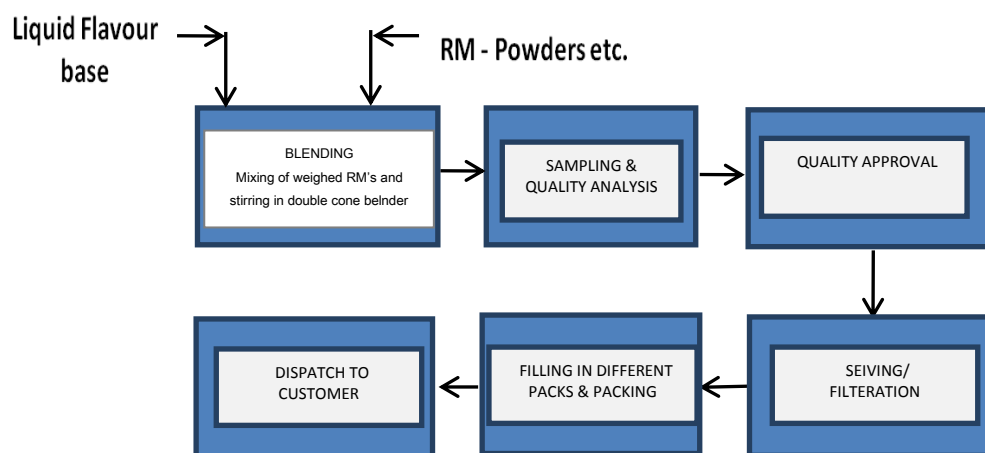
Liquid Flavour base

RM - Powders etc.

BLENDING
Mixing of weighed RM's and stirring in double cone belnder

SAMPLING & QUALITY ANALYSIS

QUALITY APPROVAL

SEIVING/ FILTERATION

FILLING IN DIFFERENT PACKS & PACKING

DISPATCH TO CUSTOMER